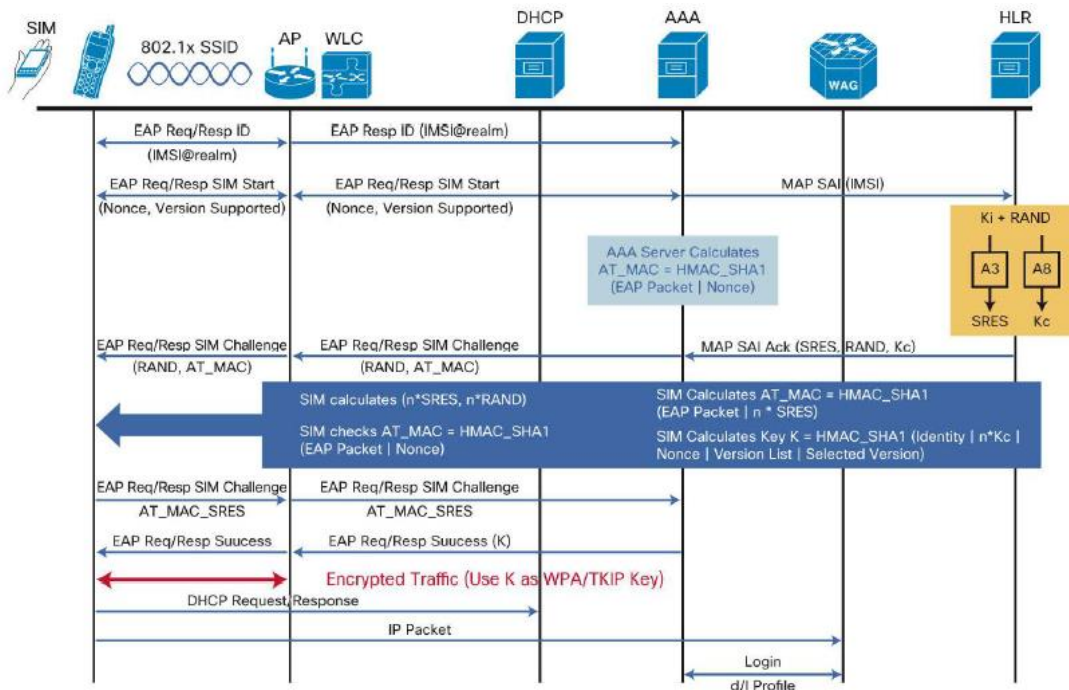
SIM

802.1x SSID

AP

WLC

DHCP

AAA

WAG

HLR

EAP Req/Resp ID

(IMSI@realm)

EAP Resp ID (IMSI@realm)

EAP Req/Resp SIM Start

(Nonce, Version Supported)

EAP Req/Resp SIM Start

(Nonce, Version Supported)

MAP SAI (IMSI)

Ki + RAND

A3

A8

SRES

Kc

AAA Server Calculates AT_MAC = HMAC_SHA1 (EAP Packet | Nonce)

EAP Req/Resp SIM Challenge

(RAND, AT_MAC)

EAP Req/Resp SIM Challenge

(RAND, AT_MAC)

MAP SAI Ack (SRES, RAND, Kc)

SIM calculates (n*SRES, n*RAND)

SIM checks AT_MAC = HMAC_SHA1 (EAP Packet | Nonce)

SIM Calculates AT_MAC = HMAC_SHA1 (EAP Packet | n * SRES)

SIM Calculates Key K = HMAC_SHA1 (Identity | n*Kc | Nonce | Version List | Selected Version)

EAP Req/Resp SIM Challenge

AT_MAC_SRES

EAP Req/Resp SIM Challenge

AT_MAC_SRES

EAP Req/Resp Suucess

EAP Req/Resp Suucess (K)

Encrypted Traffic (Use K as WPA/TKIP Key)

DHCP Request, Response

IP Packet

Login

d/l Profile